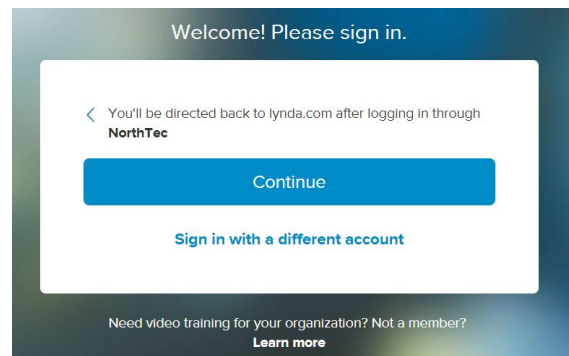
Welcome! Please sign in.

< You'll be directed back to lynda.com after logging in through NorthTec

Continue

Sign in with a different account

Need video training for your organization? Not a member?
Learn more